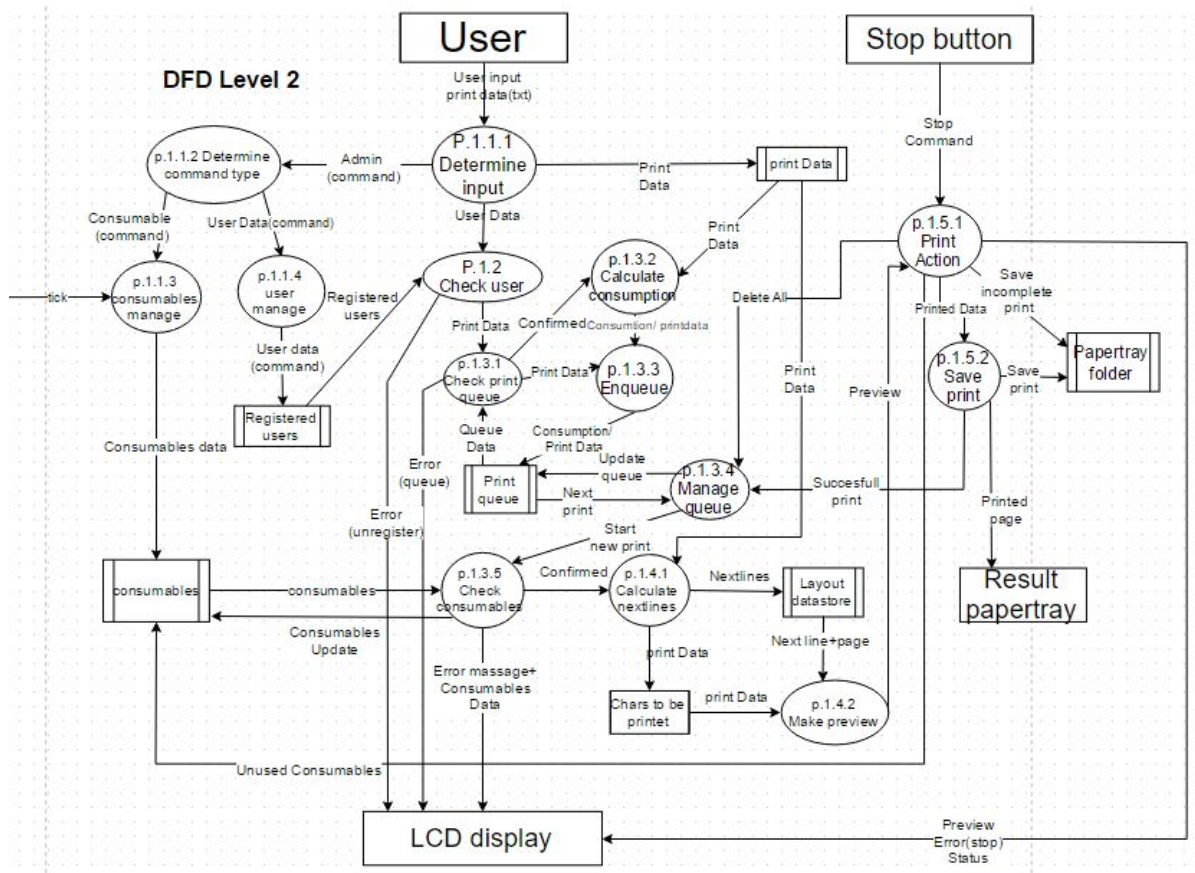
User

Stop button

DFD Level 2

User input
print data(txt)

P.1.1.1
Determine input

Admin (command)

p.1.1.2 Determine command type

Print Data

print Data

Stop Command

Consumable (command)

User Data(command)

User Data

Print Data

p.1.5.1
Print Action

tick

p.1.1.3
consumables manage

p.1.1.4
user manage

Registered users

P.1.2
Check user

p.1.3.2
Calculate consumption

Delete All

Save incomplete print

Printed Data

Print Data

Confirmed

Consumtion/ printdata

User data (command)

p.1.3.1
Check print queue

Print Data

p.1.3.3
Enqueue

Print Data

Preview

p.1.5.2
Save print

Save print

Papertray folder

Registered users

Queue Data

Consumption/ Print Data

Consumables data

Error (queue)

Print queue

Update queue

p.1.3.4
Manage queue

Succesfull print

Next print

Printed page

Error (unregister)

Start new print

consumables

consumables

p.1.3.5
Check consumables

Confirmed

p.1.4.1
Calculate nextlines

Nextlines

Layout datastore

Result papertray

Consumables Update

Next line+page

print Data

Error massage+ Consumables Data

Chars to be printet

print Data

p.1.4.2
Make preview

Unused Consumables

LCD display

Preview
Error(stop)
Status